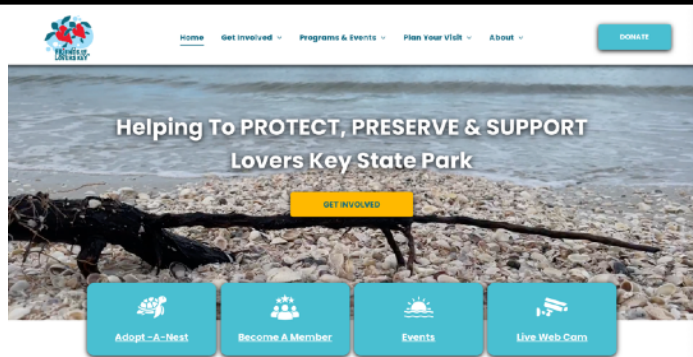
FRIENDS OF LOVERS KEY

Home Get Involved Programs & Events Plan Your Visit About

DONATE

Helping To PROTECT, PRESERVE & SUPPORT Lovers Key State Park

GET INVOLVED

Adopt-A-Nest

Become A Member

Events

Live Web Cam